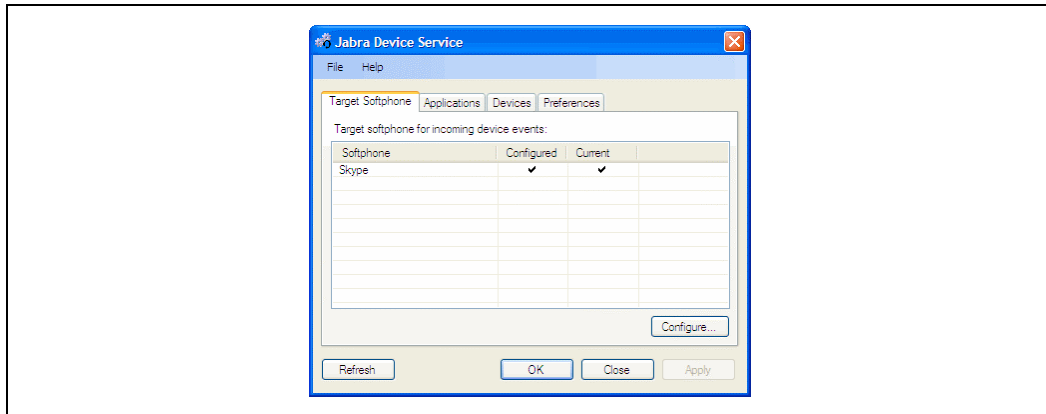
Jabra Device Service

File Help

Target Softphone | Applications | Devices | Preferences

Target softphone for incoming device events:

| Softphone | Configured | Current |
|---|---|---|
| Skype | ✔ | ✔ |

Configure...

Refresh OK Close Apply